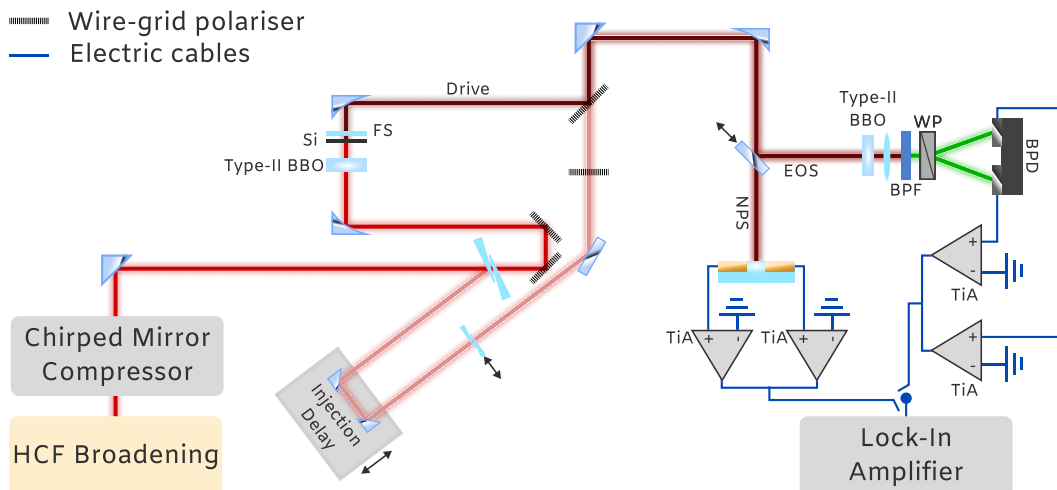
Wire-grid polariser
Electric cables

Drive

Si
FS
Type-II BBO

Type-II
BBO
WP
BPD
BPF
EOS
NPS

+
-
TiA
+
-
TiA

TiA
+
-
TiA
+
-
TiA
+
-

Chirped Mirror Compressor

HCF Broadening

Injection Delay

Lock-In Amplifier